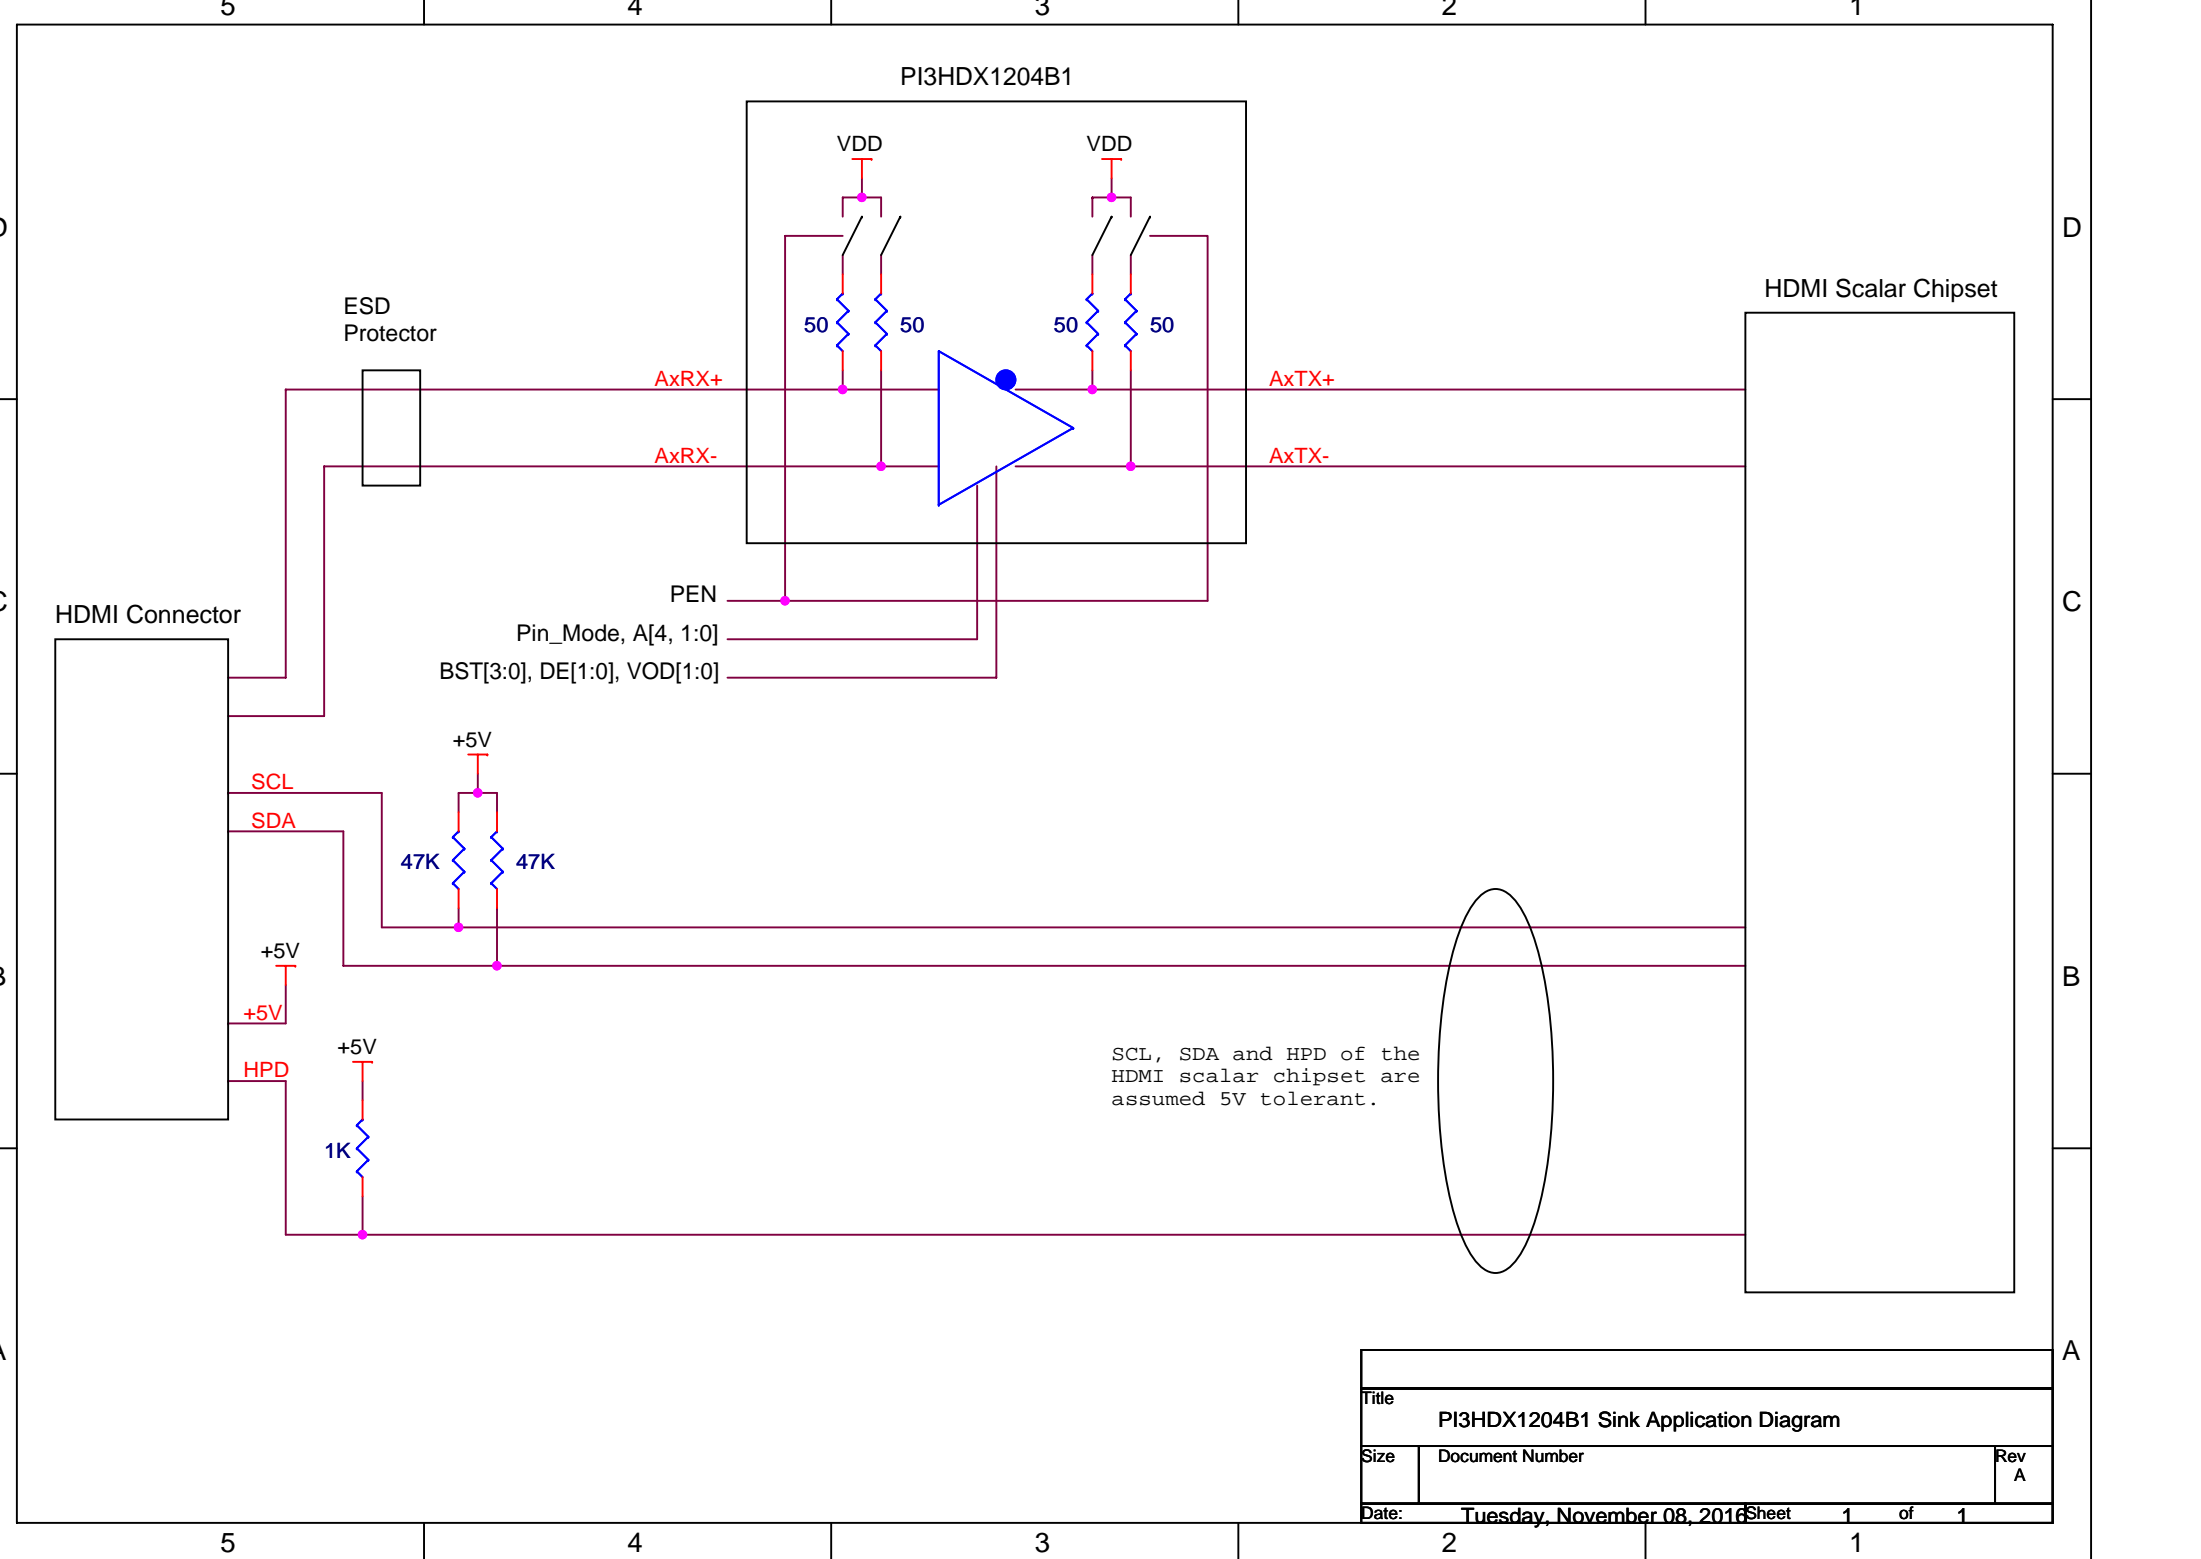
5 4 3 2 1

D C B A

PI3HDX1204B1

VDD VDD

50 50 50 50

ESD Protector

HDMI Scalar Chipset

AxRX+

AxRX-

AxTX+

AxTX-

PEN

Pin_Mode, A[4, 1:0]

BST[3:0], DE[1:0], VOD[1:0]

HDMI Connector

+5V

SCL

SDA

47K 47K

+5V

+5V

+5V

HPD

1K

SCL, SDA and HPD of the HDMI scalar chipset are assumed 5V tolerant.

D C B A

| Title | PI3HDX1204B1 Sink Application Diagram | |
|---|---|---|
| Size | Document Number | Rev A |
| Date: | Tuesday, November 08, 2016 | Sheet 1 of 1 |

5 4 3 2 1